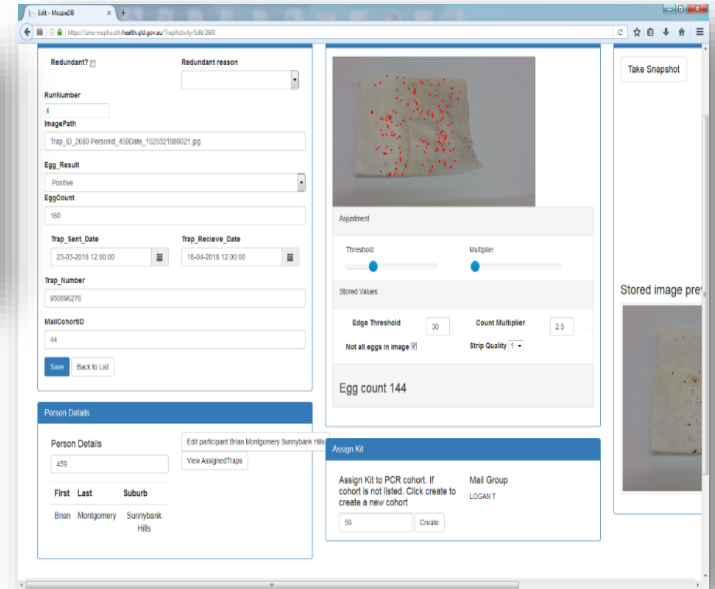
Edit - MozzieDB
https://zero-mapihealth.health.qld.gov.au/TrapActivity/Edit/2680

Redundant?
Redundant reason
RunNumber
4
ImagePath
Trap_ID_2680 PersonId_459Date_1525321889021.jpg
Egg_Result
Positive
EggCount
160
Trap_Sent_Date
23-03-2018 12:00:00
Trap_Recieve_Date
18-04-2018 12:00:00
Trap_Number
950096276
MailCohortID
44
Save
Back to List

Person Details
Person Details
459
Edit participant Brian Montgomery Sunnybank Hills
View AssignedTraps

| First | Last | Suburb |
|---|---|---|
| Brian | Montgomery | Sunnybank Hills |

Ajustment
Threshold
Multiplier
Stored Values
Edge Threshold
30
Count Multiplier
2.5
Not all eggs in image
Strip Quality
1
Egg count 144

Assign Kit
Assign Kit to PCR cohort. If cohort is not listed. Click create to create a new cohort
Mail Group
LOGAN T
59
Create

Take Snapshot
Stored image pre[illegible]